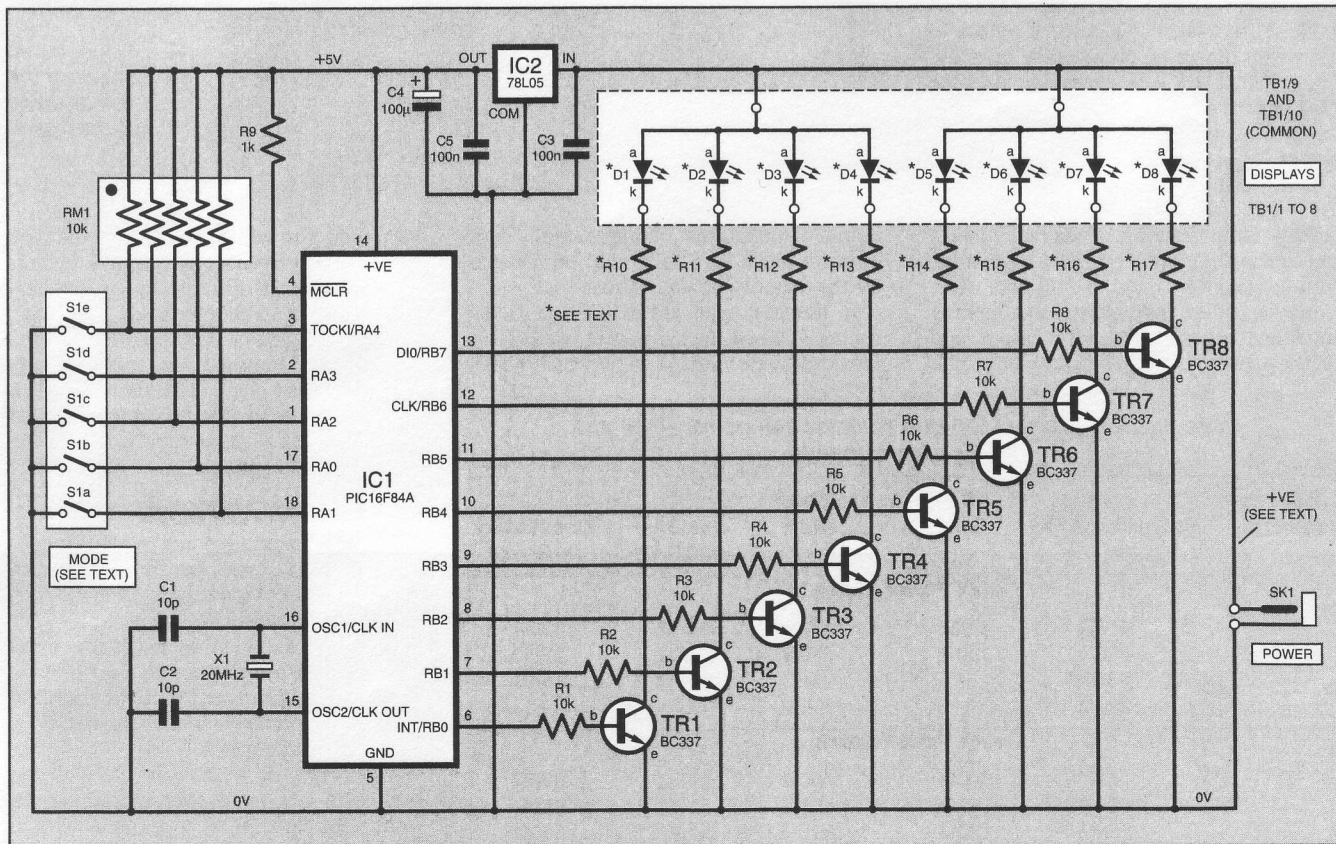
+5V
OUT
IC2
78L05
IN
COM
C4
100µ
C5
100n
C3
100n
R9
1k
RM1
10k
TB1/9
AND
TB1/10
(COMMON)
DISPLAYS
TB1/1 TO 8
*D1
*D2
*D3
*D4
*D5
*D6
*D7
*D8
a
k
*R10
*R11
*R12
*R13
*R14
*R15
*R16
*R17
*SEE TEXT
14
+VE
4
$\overline{MCLR}$
S1e
S1d
S1c
S1b
S1a
3
TOCKI/RA4
2
RA3
1
RA2
17
RA0
18
RA1
IC1
PIC16F84A
13
DI0/RB7
12
CLK/RB6
11
RB5
10
RB4
9
RB3
8
RB2
7
RB1
6
INT/RB0
R8
10k
R7
10k
R6
10k
R5
10k
R4
10k
R3
10k
R2
10k
R1
10k
b
c
e
TR8
BC337
TR7
BC337
TR6
BC337
TR5
BC337
TR4
BC337
TR3
BC337
TR2
BC337
TR1
BC337
MODE
(SEE TEXT)
C1
10p
C2
10p
X1
20MHz
16
OSC1/CLK IN
15
OSC2/CLK OUT
GND
5
0V
0V
+VE
(SEE TEXT)
SK1
POWER